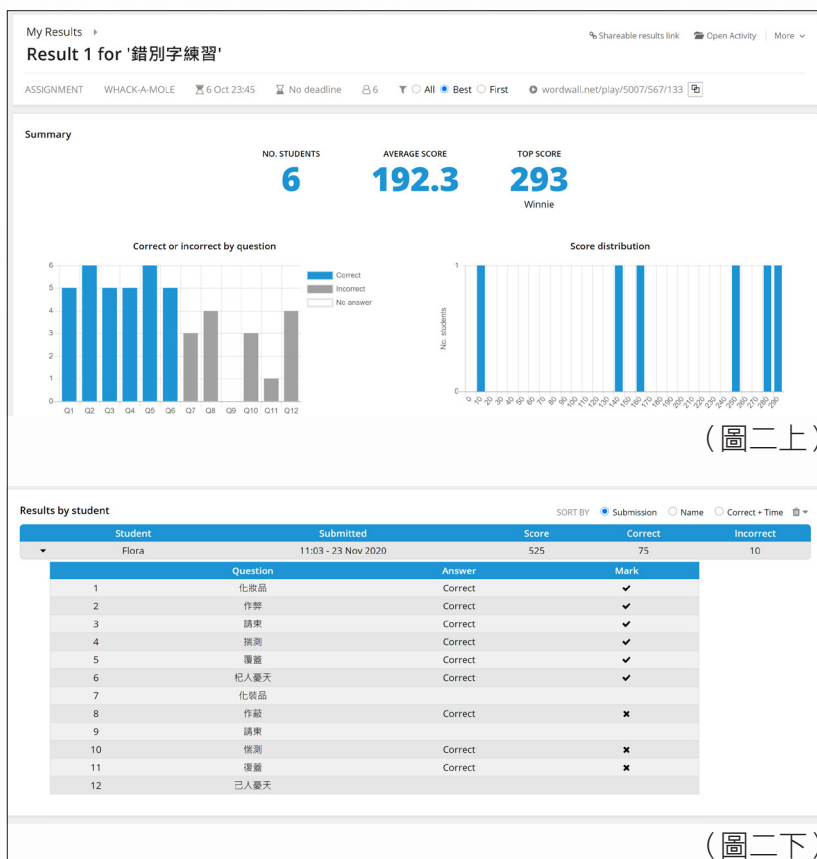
My Results ▸

Result 1 for '錯別字練習'

Shareable results link   Open Activity   More

ASSIGNMENT   WHACK-A-MOLE   6 Oct 23:45   No deadline   6   All   Best   First   wordwall.net/play/5007/567/133

Summary

NO. STUDENTS
6

AVERAGE SCORE
192.3

TOP SCORE
293
Winnie

Correct or incorrect by question

Correct
Incorrect
No answer

0 1 2 3 4 5 6

Q1 Q2 Q3 Q4 Q5 Q6 Q7 Q8 Q9 Q10 Q11 Q12

Score distribution

No. students

0 1

0 10 20 30 40 50 60 70 80 90 100 110 120 130 140 150 160 170 180 190 200 210 220 230 240 250 260 270 280 290

(圖二上)

Results by student

SORT BY   Submission   Name   Correct + Time

| Student | Submitted | Score | Correct | Incorrect |
|---|---|---|---|---|
| Flora | 11:03 - 23 Nov 2020 | 525 | 75 | 10 |

| | Question | Answer | Mark |
|---|---|---|---|
| 1 | 化妝品 | Correct | ✔ |
| 2 | 作弊 | Correct | ✔ |
| 3 | 請柬 | Correct | ✔ |
| 4 | 揣測 | Correct | ✔ |
| 5 | 覆蓋 | Correct | ✔ |
| 6 | 杞人憂天 | Correct | ✔ |
| 7 | 化裝品 | | |
| 8 | 作蔽 | Correct | ✖ |
| 9 | 請東 | | |
| 10 | 惴測 | Correct | ✖ |
| 11 | 復蓋 | Correct | ✖ |
| 12 | 己人憂天 | | |

(圖二下)